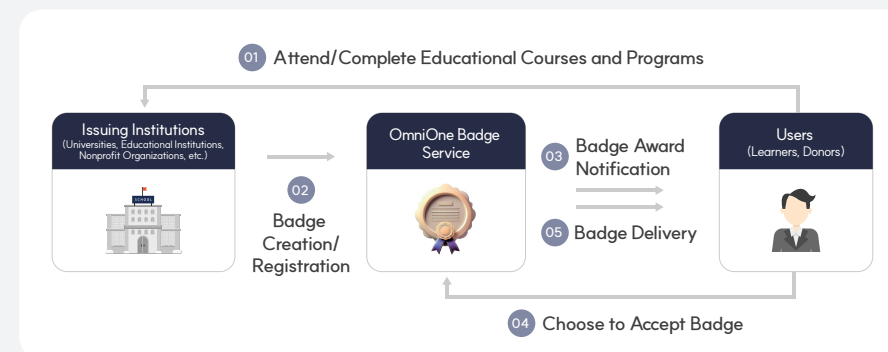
01 Attend/Complete Educational Courses and Programs

Issuing Institutions
(Universities, Educational Institutions, Nonprofit Organizations, etc.)

SCHOOL

02 Badge Creation/ Registration

OmniOne Badge Service

03 Badge Award Notification

05 Badge Delivery

Users
(Learners, Donors)

04 Choose to Accept Badge